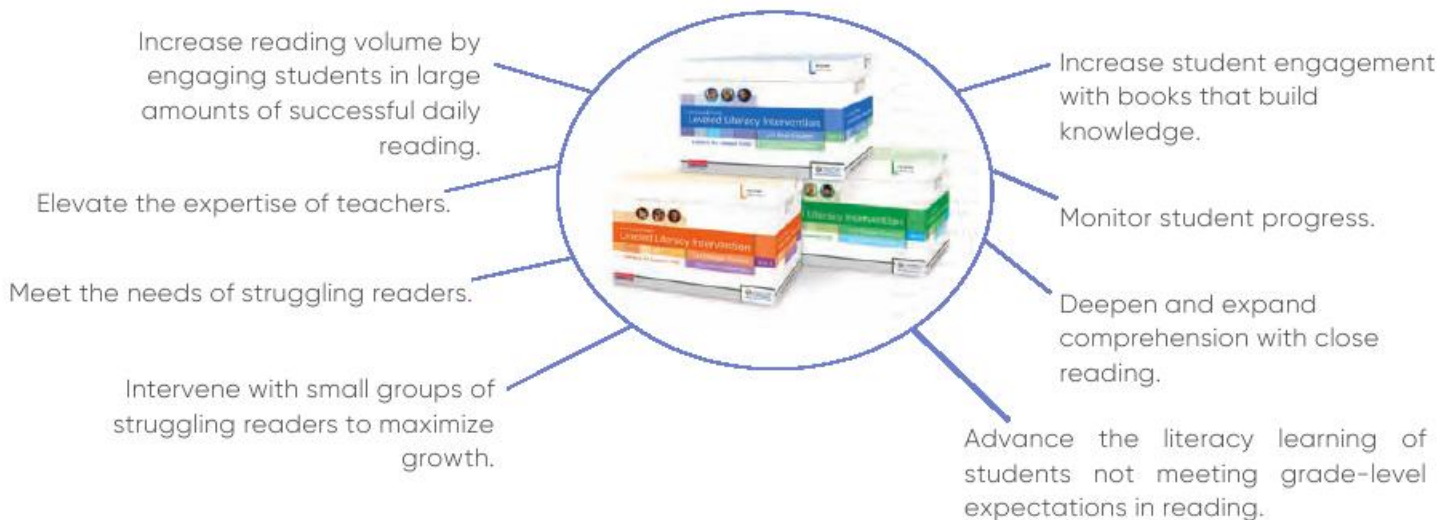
Increase reading volume by engaging students in large amounts of successful daily reading.

Elevate the expertise of teachers.

Meet the needs of struggling readers.

Intervene with small groups of struggling readers to maximize growth.

Leveled Literacy Intervention

Leveled Literacy Intervention

Literacy Intervention

Increase student engagement with books that build knowledge.

Monitor student progress.

Deepen and expand comprehension with close reading.

Advance the literacy learning of students not meeting grade-level expectations in reading.